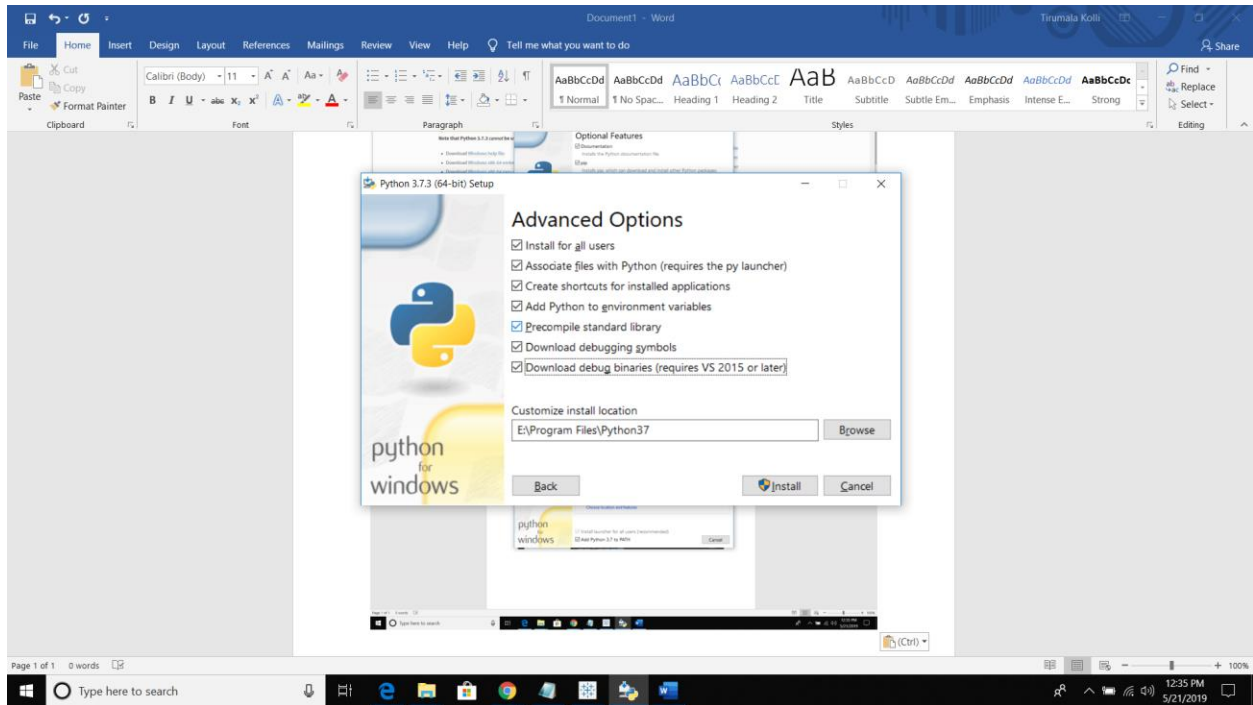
Document1 - Word

Tirumala Kolli

File Home Insert Design Layout References Mailings Review View Help Tell me what you want to do

Share

Cut
Copy
Paste
Format Painter
Clipboard

Calibri (Body) 11
Font

Paragraph

AaBbCcDd ¶ Normal
AaBbCcDd ¶ No Spac...
AaBbCc Heading 1
AaBbCcC Heading 2
AaB Title
AaBbCcD Subtitle
AaBbCcDd Subtle Em...
AaBbCcDd Emphasis
AaBbCcDd Intense E...
AaBbCcDc Strong
Styles

Find
Replace
Select
Editing

Optional Features

Python 3.7.3 (64-bit) Setup

Advanced Options

☑ Install for all users
☑ Associate files with Python (requires the py launcher)
☑ Create shortcuts for installed applications
☑ Add Python to environment variables
☑ Precompile standard library
☑ Download debugging symbols
☑ Download debug binaries (requires VS 2015 or later)

Customize install location

E:\Program Files\Python37

Browse

python for windows

Back

Install

Cancel

python windows

(Ctrl)

Page 1 of 1 0 words

100%

Type here to search

12:35 PM
5/21/2019